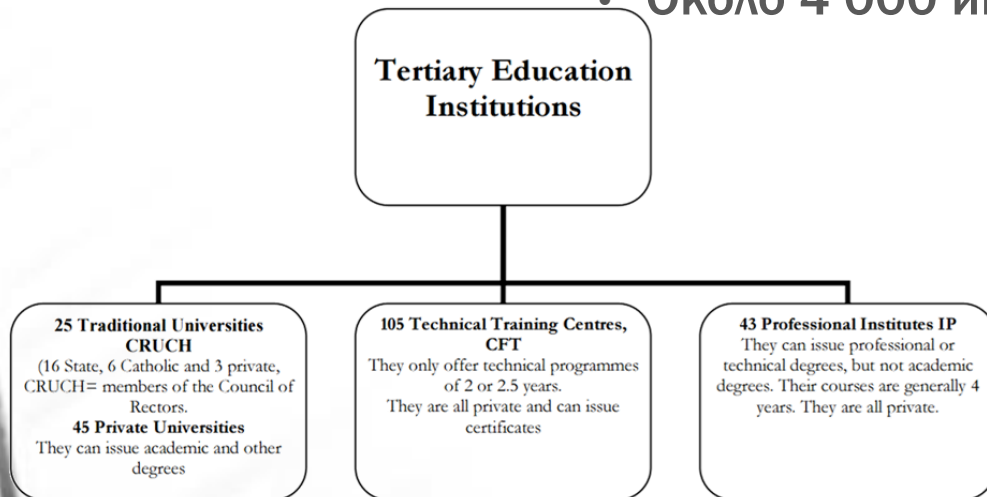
• Около 4 000 и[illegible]

Tertiary Education Institutions

25 Traditional Universities CRUCH
(16 State, 6 Catholic and 3 private, CRUCH= members of the Council of Rectors.
45 Private Universities
They can issue academic and other degrees

105 Technical Training Centres, CFT
They only offer technical programmes of 2 or 2.5 years.
They are all private and can issue certificates

43 Professional Institutes IP
They can issue professional or technical degrees, but not academic degrees. Their courses are generally 4 years. They are all private.